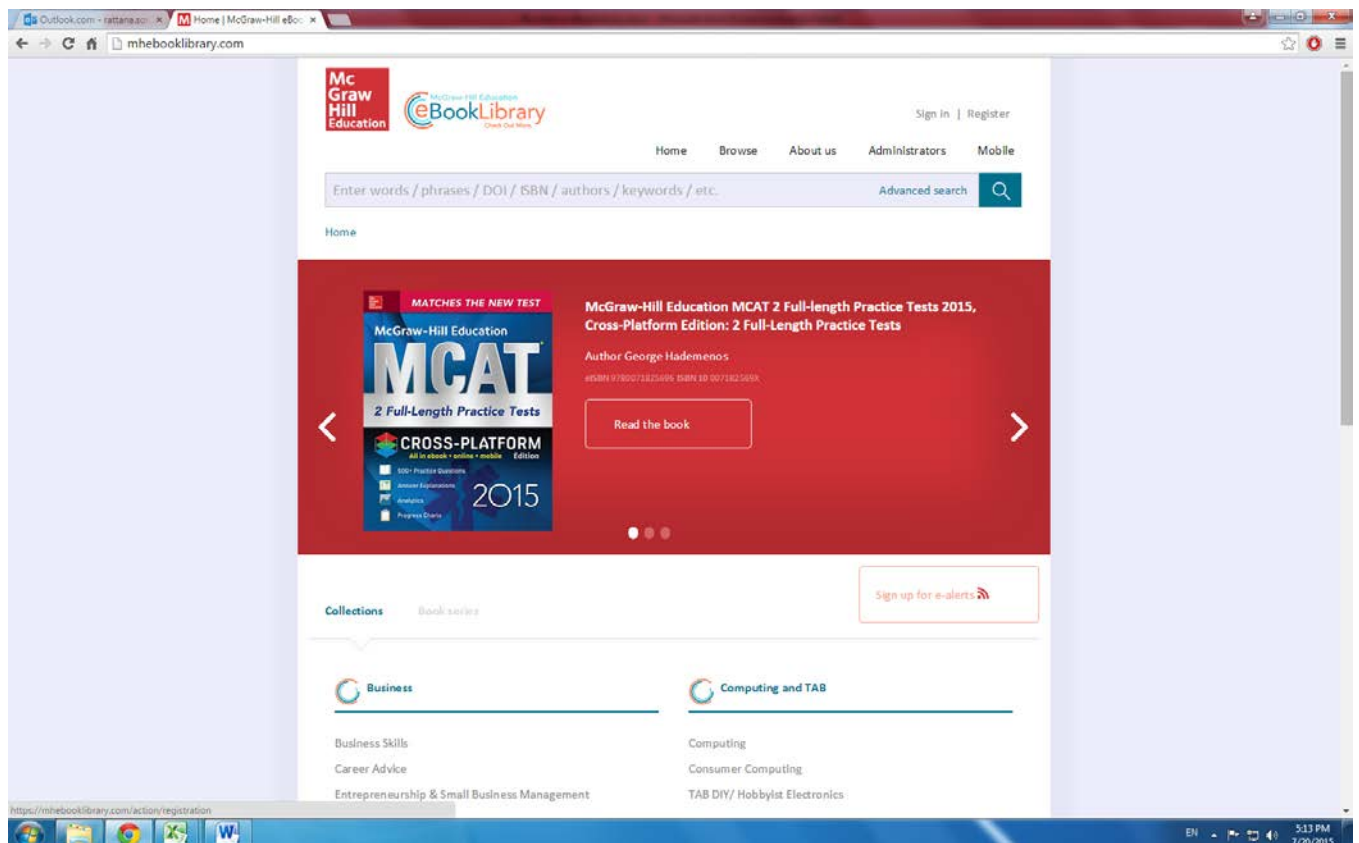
Outlook.com - rattana.so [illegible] ×
Home | McGraw-Hill eBoo ×

mhebooklibrary.com

Mc Graw Hill Education
McGraw-Hill Education eBookLibrary Check Out More

Sign in | Register

Home Browse About us Administrators Mobile

Enter words / phrases / DOI / ISBN / authors / keywords / etc.
Advanced search

Home

MATCHES THE NEW TEST
McGraw-Hill Education
MCAT
2 Full-Length Practice Tests
CROSS-PLATFORM
All in ebook • online • mobile Edition
500+ Practice Questions
Answer Explanations
Analytics
Progress Charts
2015

McGraw-Hill Education MCAT 2 Full-length Practice Tests 2015, Cross-Platform Edition: 2 Full-Length Practice Tests

Author George Hademenos

eISBN 9780071825696 ISBN 10 0071825698

Read the book

Sign up for e-alerts

Collections Book series

Business

Business Skills
Career Advice
Entrepreneurship & Small Business Management

Computing and TAB

Computing
Consumer Computing
TAB DIY/ Hobbyist Electronics

https://mhebooklibrary.com/action/registration

EN 5:13 PM 7/20/2015